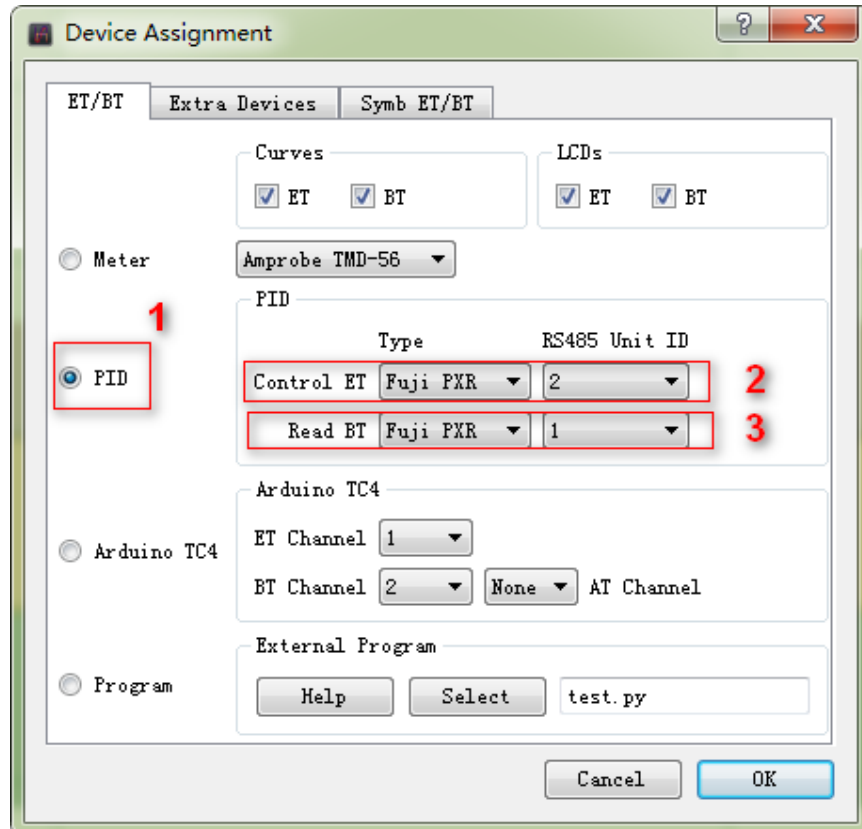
Device Assignment
?
X
ET/BT
Extra Devices
Symb ET/BT
Curves
ET
BT
LCDs
ET
BT
Meter
Amprobe TMD-56
1
PID
PID
Type
RS485 Unit ID
Control ET
Fuji PXR
2
2
Read BT
Fuji PXR
1
3
Arduino TC4
Arduino TC4
ET Channel
1
BT Channel
2
None
AT Channel
External Program
Program
Help
Select
test.py
Cancel
OK